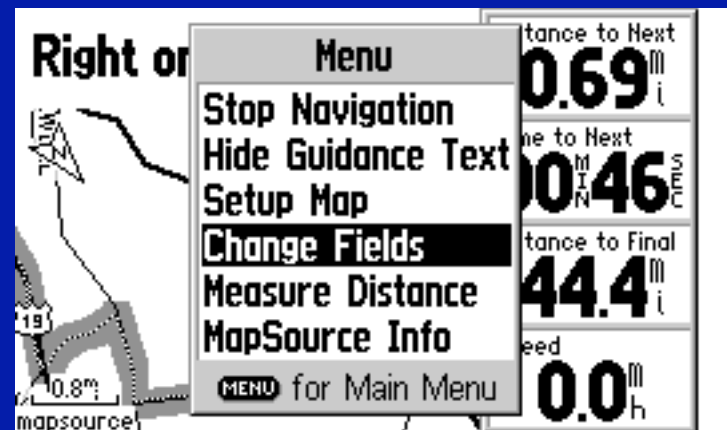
Right or

Menu
Stop Navigation
Hide Guidance Text
Setup Map
Change Fields
Measure Distance
MapSource Info
MENU for Main Menu

19
0.8mi
mapsource

tance to Next
0.69mi

me to Next
00MIN46SEC

tance to Final
44.4mi

eed
0.0mh